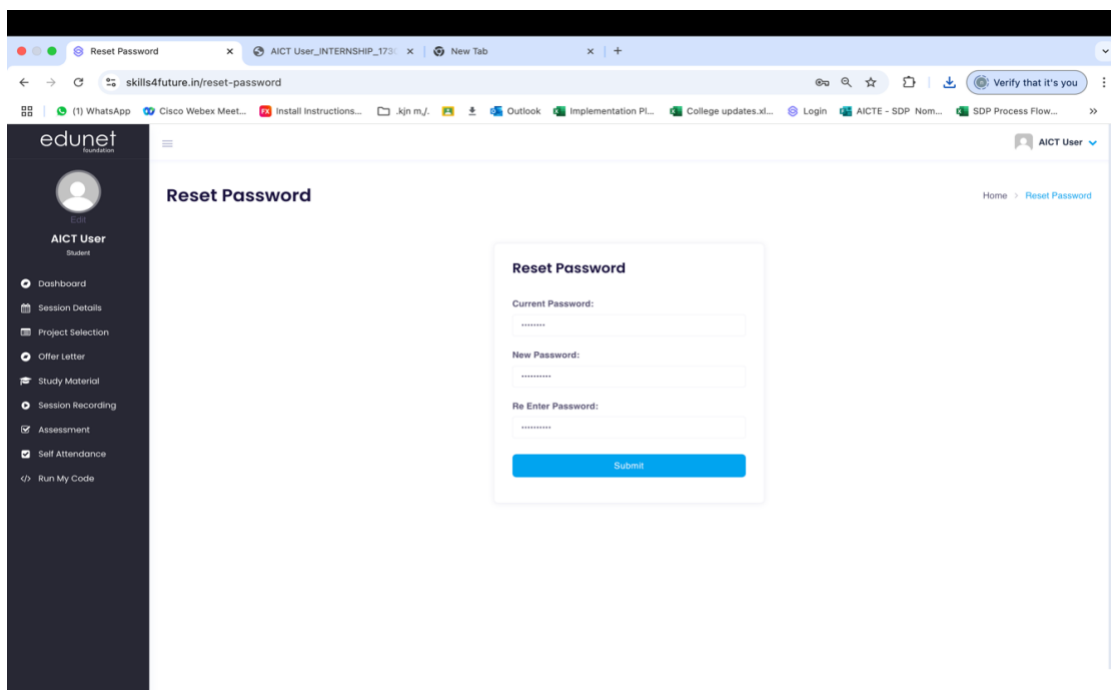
Reset Password × AICT User_INTERNSHIP_173 × New Tab × +

skills4future.in/reset-password

Verify that it's you

(1) WhatsApp Cisco Webex Meet... Install Instructions... .kjn m,/. Outlook Implementation Pl... College updates.xl... Login AICTE - SDP Nom... SDP Process Flow... »

edunet foundation

AICT User

Edit

AICT User
Student

Dashboard
Session Details
Project Selection
Offer Letter
Study Material
Session Recording
Assessment
Self Attendance
</> Run My Code

Reset Password

Home > Reset Password

Reset Password

Current Password:

••••••••

New Password:

••••••••••

Re Enter Password:

••••••••••

Submit